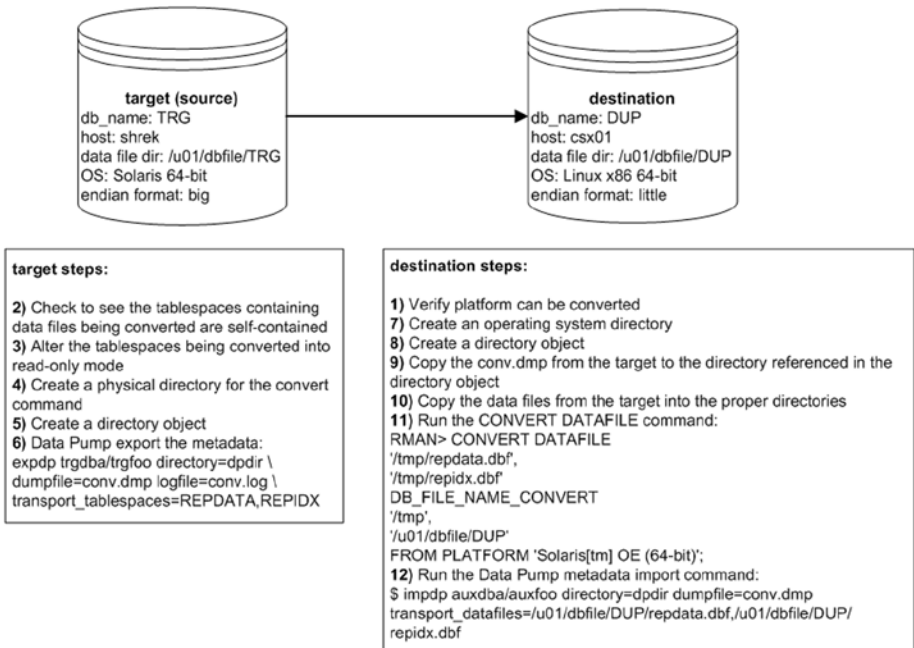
target (source)
db_name: TRG
host: shrek
data file dir: /u01/dbfile/TRG
OS: Solaris 64-bit
endian format: big

destination
db_name: DUP
host: csx01
data file dir: /u01/dbfile/DUP
OS: Linux x86 64-bit
endian format: little

target steps:

2) Check to see the tablespaces containing data files being converted are self-contained
3) Alter the tablespaces being converted into read-only mode
4) Create a physical directory for the convert command
5) Create a directory object
6) Data Pump export the metadata:
expdp trgdba/trgfoo directory=dpdir \
dumpfile=conv.dmp logfile=conv.log \
transport_tablespaces=REPDATA,REPIDX

destination steps:

1) Verify platform can be converted
7) Create an operating system directory
8) Create a directory object
9) Copy the conv.dmp from the target to the directory referenced in the directory object
10) Copy the data files from the target into the proper directories
11) Run the CONVERT DATAFILE command:
RMAN> CONVERT DATAFILE
'/tmp/repdata.dbf',
'/tmp/repidx.dbf'
DB_FILE_NAME_CONVERT
'/tmp',
'/u01/dbfile/DUP'
FROM PLATFORM 'Solaris[tm] OE (64-bit)';
12) Run the Data Pump metadata import command:
$ impdp auxdba/auxfoo directory=dpdir dumpfile=conv.dmp
transport_datafiles=/u01/dbfile/DUP/repdata.dbf,/u01/dbfile/DUP/repidx.dbf